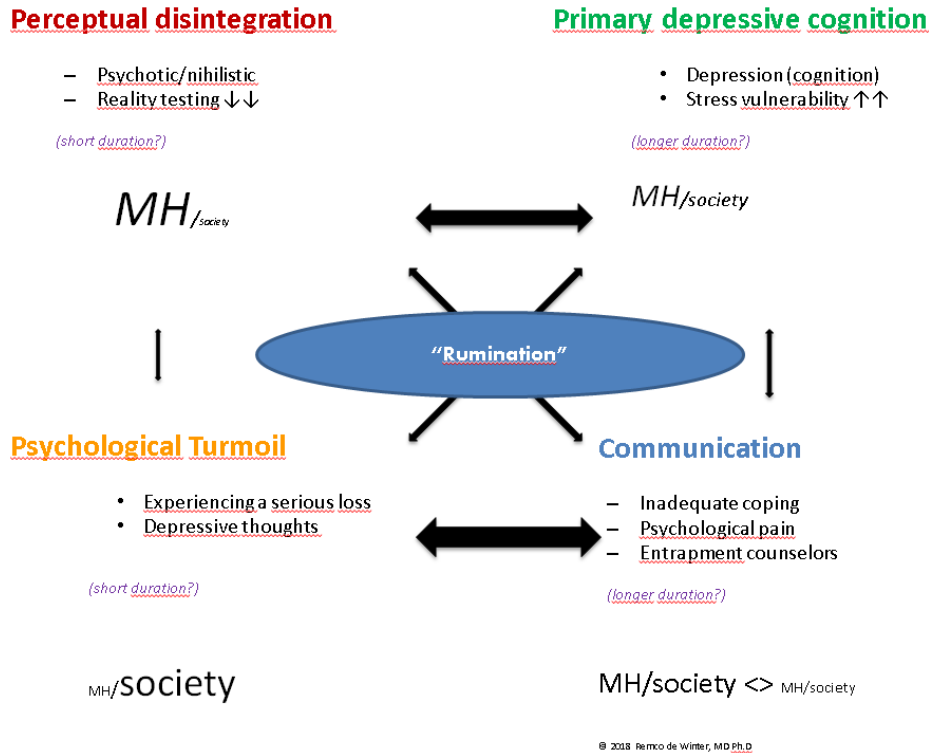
Perceptual disintegration

– Psychotic/nihilistic
– Reality testing ↓↓

(short duration?)

$MH_{/society}$

Primary depressive cognition

• Depression (cognition)
• Stress vulnerability ↑↑

(longer duration?)

MH/society

"Rumination"

Psychological Turmoil

• Experiencing a serious loss
• Depressive thoughts

(short duration?)

$_{MH/}$society

Communication

– Inadequate coping
– Psychological pain
– Entrapment counselors

(longer duration?)

MH/society <> $_{MH/society}$

© 2018 Remco de Winter, MD Ph.D